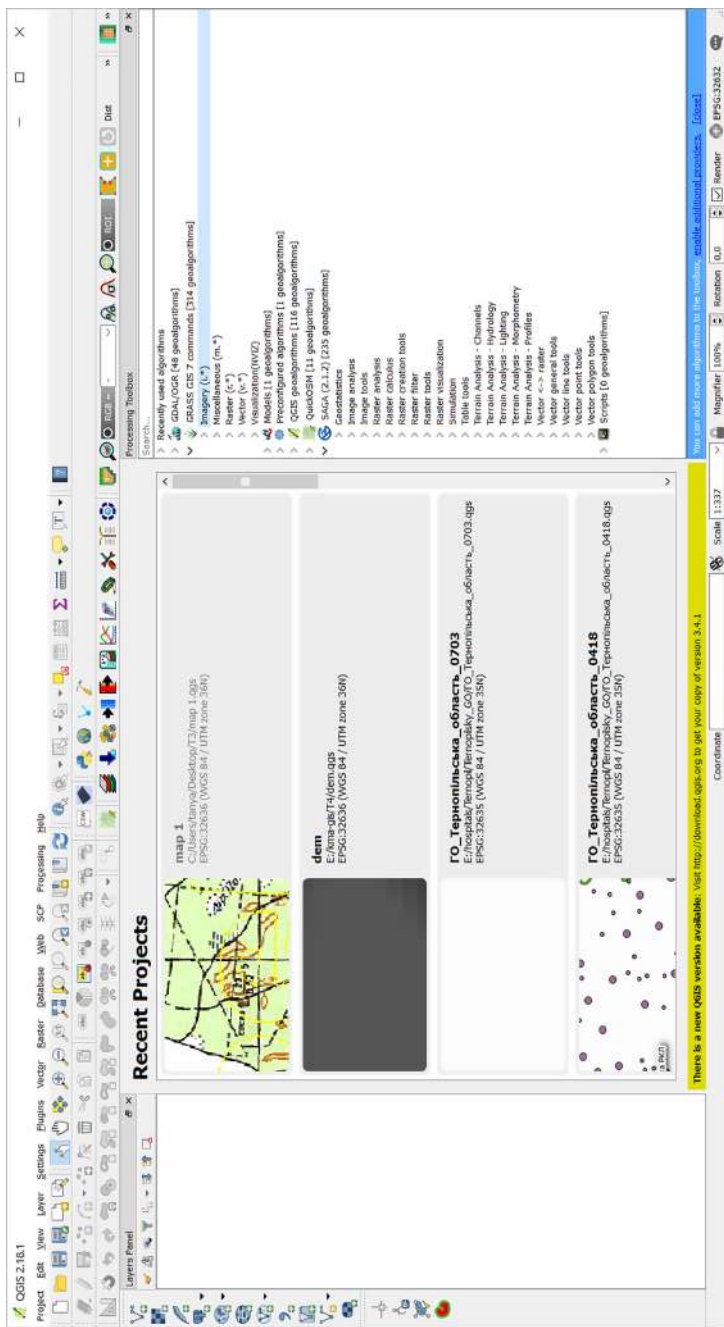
QGIS 2.18.1

Project Edit View Layer Settings Plugins Vector Raster Database Web SCP Processing Help

Layers Panel

Recent Projects

map 1
C:/Users/tanya/Desktop/T3/map 1.qgs
EPSG:32636 (WGS 84 / UTM zone 36N)

dem
E:/kma-gis/T4/dem.qgs
EPSG:32636 (WGS 84 / UTM zone 36N)

ГО_Тернопільська_область_0703
E:/hospitals/Ternopil/Ternopilsky_GO/ГО_Тернопільська_область_0703.qgs
EPSG:32635 (WGS 84 / UTM zone 35N)

ГО_Тернопільська_область_0418
E:/hospitals/Ternopil/Ternopilsky_GO/ГО_Тернопільська_область_0418.qgs
EPSG:32635 (WGS 84 / UTM zone 35N)

There is a new QGIS version available: Visit http://download.qgis.org to get your copy of version 3.4.1

Processing Toolbox

Search...

Recently used algorithms
GDAL/OGR [48 geoalgorithms]
GRASS GIS 7 commands [314 geoalgorithms]
Imagery (i.*)
Miscellaneous (m.*)
Raster (r.*)
Vector (v.*)
Visualization(NVIZ)
Models [1 geoalgorithms]
Preconfigured algorithms [1 geoalgorithms]
QGIS geoalgorithms [116 geoalgorithms]
QuickOSM [11 geoalgorithms]
SAGA (2.1.2) [235 geoalgorithms]
Geostatistics
Image analysis
Image tools
Raster analysis
Raster calculus
Raster creation tools
Raster filter
Raster tools
Raster visualization
Simulation
Table tools
Terrain Analysis - Channels
Terrain Analysis - Hydrology
Terrain Analysis - Lighting
Terrain Analysis - Morphometry
Terrain Analysis - Profiles
Vector <-> raster
Vector general tools
Vector line tools
Vector point tools
Vector polygon tools
Scripts [0 geoalgorithms]

You can add more algorithms to the toolbox, enable additional providers. [close]

Coordinate Scale 1:337 Magnifier 100% Rotation 0,0 Render EPSG:32632